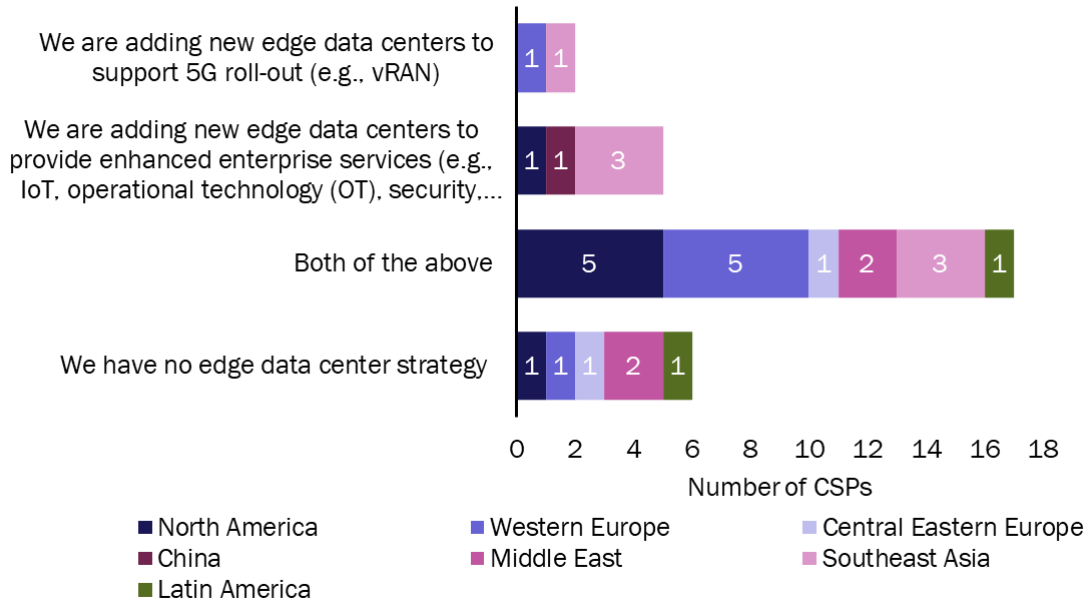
We are adding new edge data centers to support 5G roll-out (e.g., vRAN)

We are adding new edge data centers to provide enhanced enterprise services (e.g., IoT, operational technology (OT), security,...

Both of the above

We have no edge data center strategy

1 1

1 1 3

5 5 1 2 3 1

1 1 1 2 1

0 2 4 6 8 10 12 14 16 18

Number of CSPs

North America
Western Europe
Central Eastern Europe
China
Middle East
Southeast Asia
Latin America